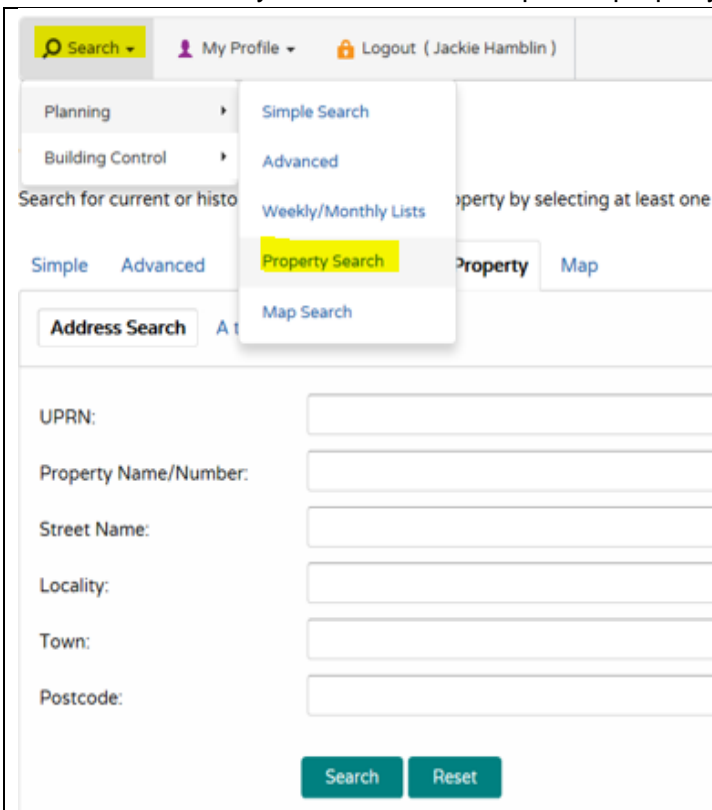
Search ▾ My Profile ▾ Logout ( Jackie Hamblin )

Planning ▸
Building Control ▸

Simple Search
Advanced
Weekly/Monthly Lists
Property Search
Map Search

Search for current or histo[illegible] operty by selecting at least one

Simple Advanced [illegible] Property Map

Address Search A t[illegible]

UPRN:
Property Name/Number:
Street Name:
Locality:
Town:
Postcode:

Search Reset